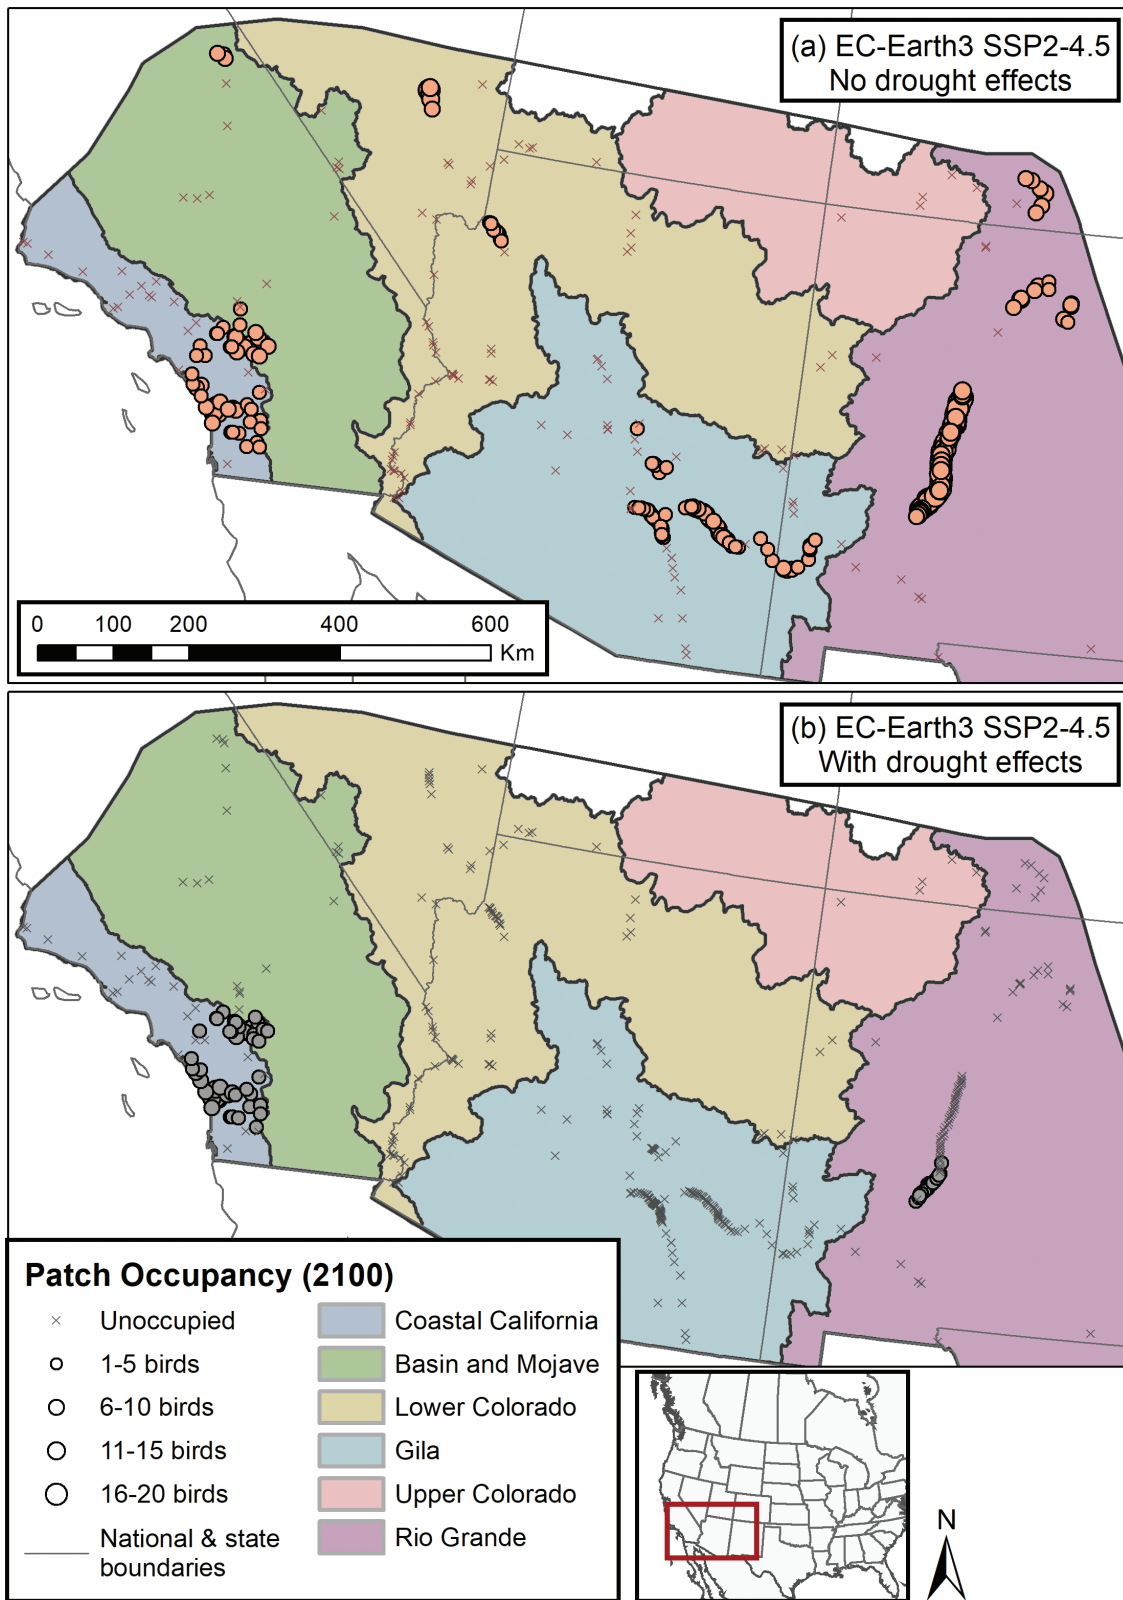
(a) EC-Earth3 SSP2-4.5
No drought effects

0 100 200 400 600 Km

(b) EC-Earth3 SSP2-4.5
With drought effects

Patch Occupancy (2100)

Unoccupied
1-5 birds
6-10 birds
11-15 birds
16-20 birds
National & state boundaries

Coastal California
Basin and Mojave
Lower Colorado
Gila
Upper Colorado
Rio Grande

N